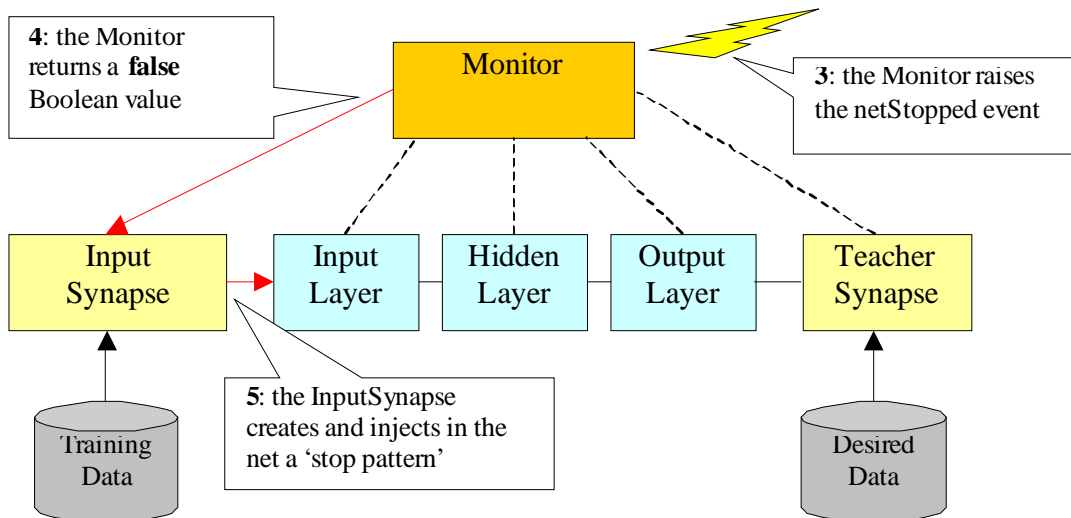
**4**: the Monitor returns a **false** Boolean value

Monitor

**3**: the Monitor raises the netStopped event

Input Synapse

Input Layer

Hidden Layer

Output Layer

Teacher Synapse

**5**: the InputSynapse creates and injects in the net a ‘stop pattern’

Training Data

Desired Data